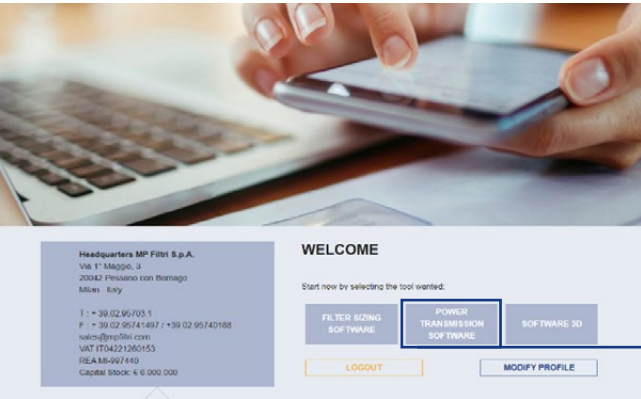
Headquarters MP Filtri S.p.A.
Via 1° Maggio, 3
20042 Pessano con Bornago
Milan · Italy

T : + 39.02.95703.1
F : + 39.02.95741497 / +39.02.95740188
sales@mpfiltri.com
VAT IT04221260153
REA MI-997440
Capital Stock: € 6.000.000

WELCOME

Start now by selecting the tool wanted:

FILTER SIZING SOFTWARE

POWER TRANSMISSION SOFTWARE

SOFTWARE 3D

LOGOUT

MODIFY PROFILE